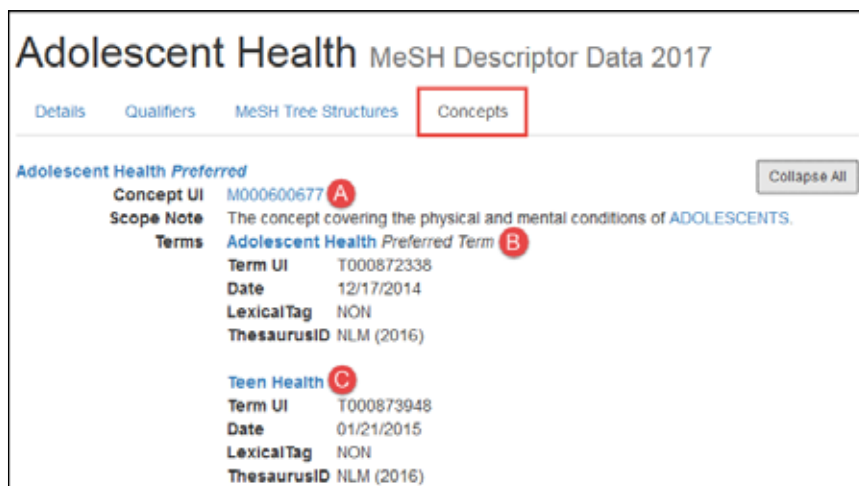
Adolescent Health MeSH Descriptor Data 2017

Details Qualifiers MeSH Tree Structures Concepts

Adolescent Health *Preferred*

Collapse All

Concept UI M000600677 A

Scope Note The concept covering the physical and mental conditions of ADOLESCENTS.

Terms Adolescent Health *Preferred Term* B

Term UI T000872338

Date 12/17/2014

LexicalTag NON

ThesaurusID NLM (2016)

Teen Health C

Term UI T000873948

Date 01/21/2015

LexicalTag NON

ThesaurusID NLM (2016)